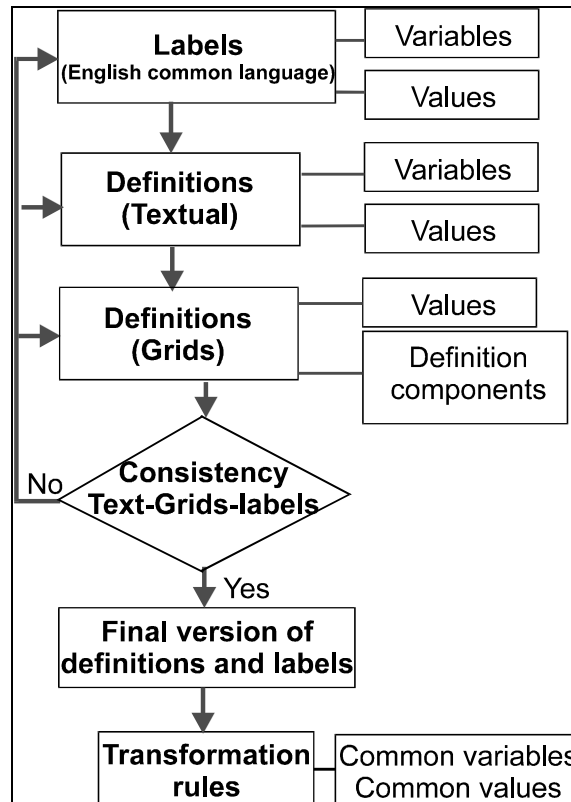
Labels
(English common language)

Variables

Values

Definitions
(Textual)

Variables

Values

Definitions
(Grids)

Values

Definition components

Consistency Text-Grids-labels

No

Yes

Final version of definitions and labels

Transformation rules

Common variables
Common values